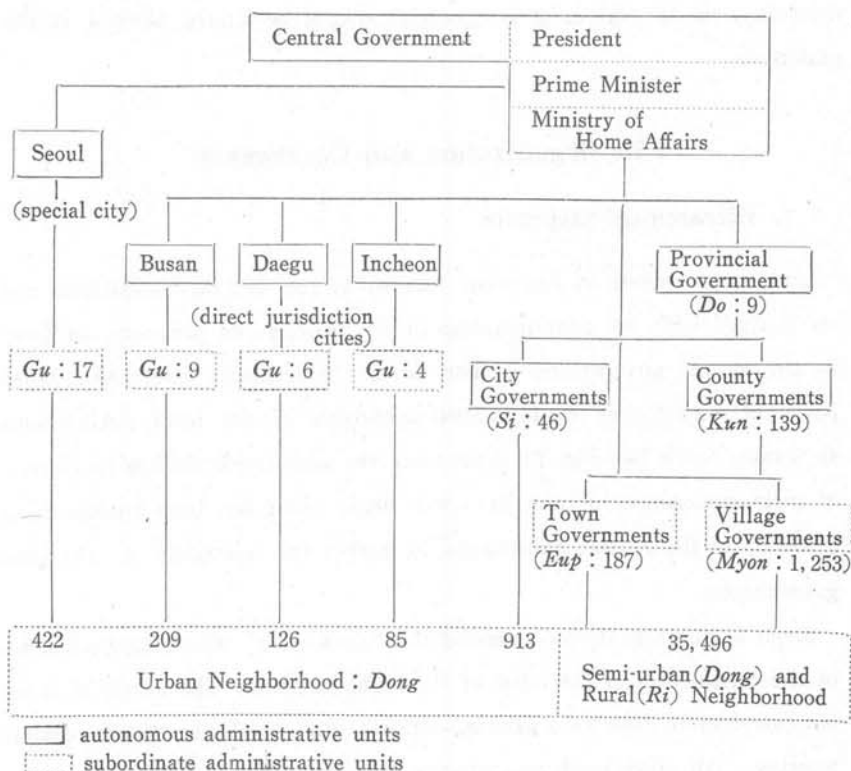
Central Government

President

Prime Minister

Ministry of Home Affairs

Seoul

(special city)

Busan

Daegu

Incheon

(direct jurisdiction cities)

Provincial Government ($Do$ : 9)

$Gu$ : 17

$Gu$ : 9

$Gu$ : 6

$Gu$ : 4

City Governments ($Si$ : 46)

County Governments ($Kun$ : 139)

Town Governments ($Eup$ : 187)

Village Governments ($Myon$ : 1, 253)

422

209

126

85

913

35, 496

Urban Neighborhood : $Dong$

Semi-urban($Dong$) and Rural($Ri$) Neighborhood

autonomous administrative units

subordinate administrative units